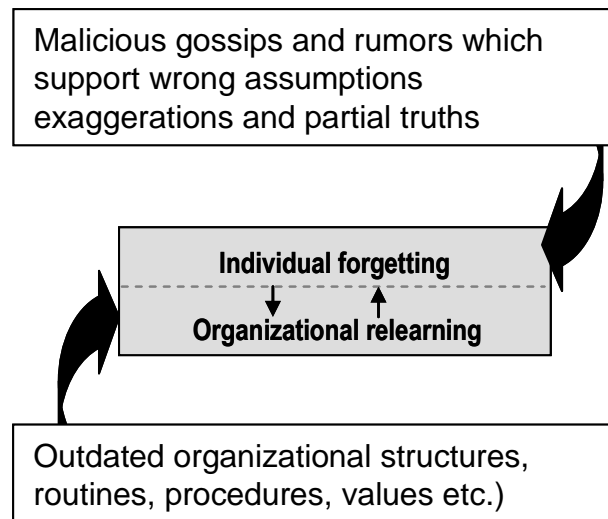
Malicious gossips and rumors which support wrong assumptions exaggerations and partial truths

Individual forgetting

Organizational relearning

Outdated organizational structures, routines, procedures, values etc.)